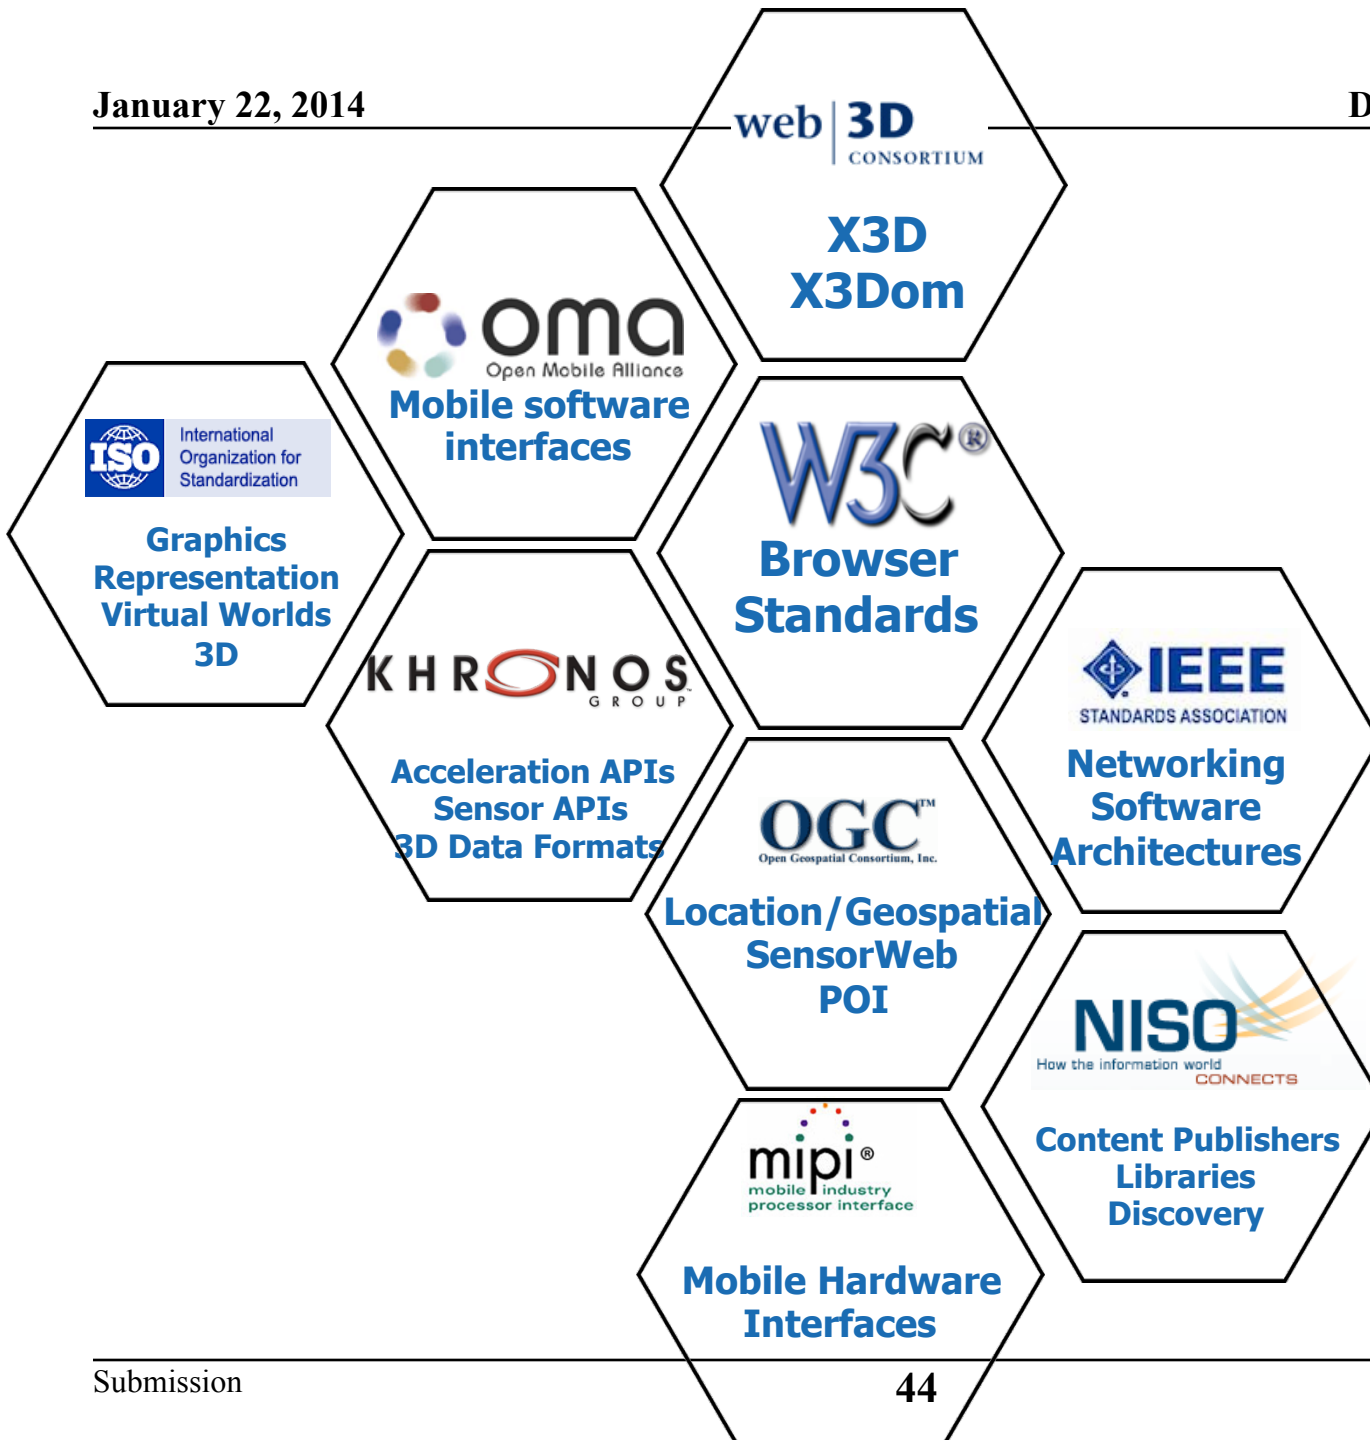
January 22, 2014

D

web 3D CONSORTIUM

X3D
X3Dom

oma
Open Mobile Alliance

Mobile software interfaces

ISO International Organization for Standardization

Graphics Representation Virtual Worlds 3D

W3C®

Browser Standards

KHRONOS GROUP

Acceleration APIs
Sensor APIs
3D Data Formats

IEEE
STANDARDS ASSOCIATION

Networking Software Architectures

OGC™
Open Geospatial Consortium, Inc.

Location/Geospatial
SensorWeb
POI

NISO
How the information world CONNECTS

Content Publishers
Libraries
Discovery

mipi®
mobile industry processor interface

Mobile Hardware Interfaces

Submission

44